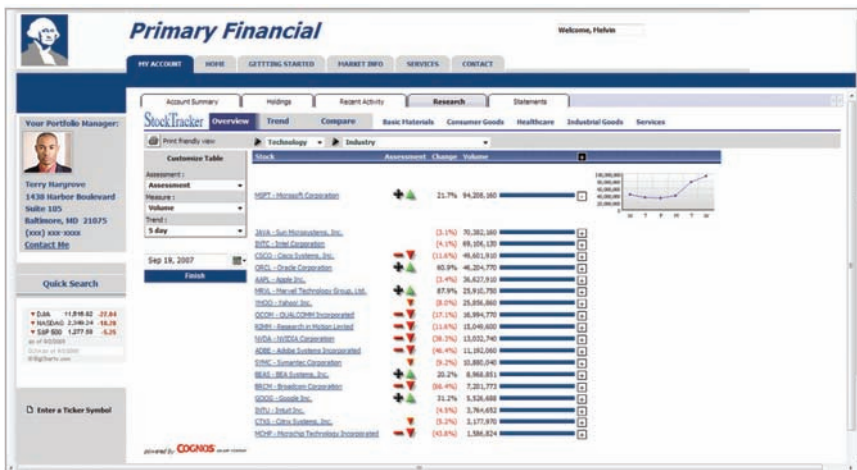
Primary Financial

Welcome, Melvin

MY ACCOUNT | HOME | GETTING STARTED | MARKET INFO | SERVICES | CONTACT

Account Summary | Holdings | Recent Activity | Research | Statements

Your Portfolio Manager:

Terry Hargrove
1430 Harbor Boulevard
Suite 105
Baltimore, MD 21075
(xxx) xxx-xxxx
Contact Me

Quick Search

▼DJIA 11,018.02 -22.64
▼NASDAQ 2,348.24 -16.26
▼S&P 500 1,277.58 -5.25
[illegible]

Enter a Ticker Symbol

StockTracker | Overview | Trend | Compare | Basic Materials | Consumer Goods | Healthcare | Industrial Goods | Services

Print friendly view | Technology | Industry

Customize Table
Assessment :
Assessment
Measure :
Volume
Trend :
5 day

Sep 19, 2007
Finish

| Stock | Assessment | Change | Volume |
|---|---|---|---|
| MSFT - Microsoft Corporation | | 21.7% | 94,208,160 |
| JAVA - Sun Microsystems, Inc. | | (3.1%) | 70,382,160 |
| INTC - Intel Corporation | | (4.1%) | 69,106,130 |
| CSCO - Cisco Systems, Inc. | | (11.6%) | 49,601,910 |
| ORCL - Oracle Corporation | | 60.9% | 46,204,770 |
| AAPL - Apple Inc. | | (3.4%) | 36,627,910 |
| MRVL - Marvell Technology Group, Ltd. | | 87.9% | 25,910,750 |
| YHOO - Yahoo! Inc. | | (8.0%) | 25,856,860 |
| QCOM - QUALCOMM Incorporated | | (17.1%) | 16,994,770 |
| RIMM - Research in Motion Limited | | (11.6%) | 15,049,600 |
| NVDA - NVIDIA Corporation | | (38.3%) | 13,032,740 |
| ADBE - Adobe Systems Incorporated | | (46.4%) | 11,192,060 |
| SYMC - Symantec Corporation | | (9.2%) | 10,880,040 |
| BEAS - BEA Systems, Inc. | | 20.2% | 8,968,851 |
| BRCM - Broadcom Corporation | | (66.4%) | 7,201,773 |
| GOOG - Google Inc. | | 31.2% | 5,526,600 |
| INTU - Intuit Inc. | | (4.5%) | 3,764,652 |
| CTXS - Citrix Systems, Inc. | | (5.2%) | 3,177,970 |
| MCHP - Microchip Technology Incorporated | | (43.6%) | 1,586,824 |

100,000,000
80,000,000
60,000,000
40,000,000
20,000,000
0
M T F M T W

powered by COGNOS